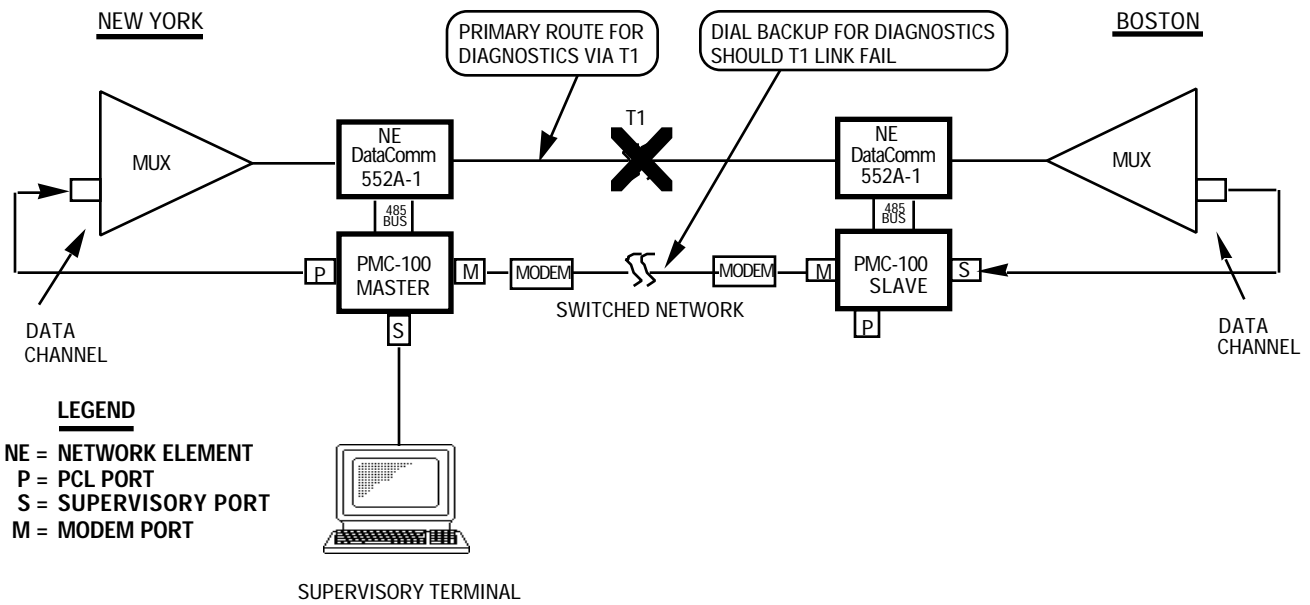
NEW YORK

PRIMARY ROUTE FOR DIAGNOSTICS VIA T1

DIAL BACKUP FOR DIAGNOSTICS SHOULD T1 LINK FAIL

BOSTON

MUX

NE DataComm 552A-1

T1

NE DataComm 552A-1

MUX

485 BUS

485 BUS

P

PMC-100 MASTER

M

MODEM

MODEM

M

PMC-100 SLAVE

S

S

P

SWITCHED NETWORK

DATA CHANNEL

DATA CHANNEL

LEGEND

NE = NETWORK ELEMENT
P = PCL PORT
S = SUPERVISORY PORT
M = MODEM PORT

SUPERVISORY TERMINAL